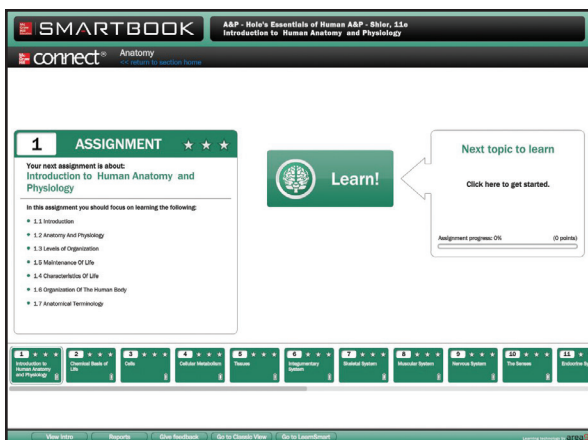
SMARTBOOK

A&P - Hole's Essentials of Human A&P - Shier, 11e
Introduction to Human Anatomy and Physiology

connect

Anatomy
<< return to section home

1 ASSIGNMENT ★ ★ ★

Your next assignment is about:
Introduction to Human Anatomy and Physiology

In this assignment you should focus on learning the following:

• 1.1 Introduction
• 1.2 Anatomy And Physiology
• 1.3 Levels of Organization
• 1.5 Maintenance Of Life
• 1.4 Characteristics Of Life
• 1.6 Organization Of The Human Body
• 1.7 Anatomical Terminology

Learn!

Next topic to learn

Click here to get started.

Assignment progress: 0% (0 points)

1 ★ ★ ★ Introduction to Human Anatomy and Physiology
2 ★ ★ ★ Chemical Basis of Life
3 ★ ★ ★ Cells
4 ★ ★ ★ Cellular Metabolism
5 ★ ★ ★ Tissues
6 ★ ★ ★ Integumentary System
7 ★ ★ ★ Skeletal System
8 ★ ★ ★ Muscular System
9 ★ ★ ★ Nervous System
10 ★ ★ ★ The Senses
11 ★ Endocrine S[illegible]

View Intro | Reports | Give feedback | Go to Classic View | Go to LearnSmart

Learning Technology by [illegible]